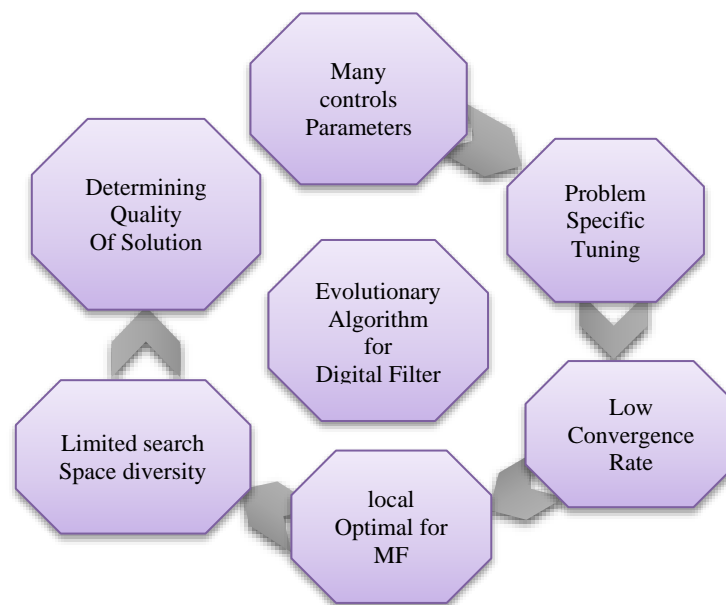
Many controls Parameters

Problem Specific Tuning

Low Convergence Rate

local Optimal for MF

Limited search Space diversity

Determining Quality Of Solution

Evolutionary Algorithm for Digital Filter